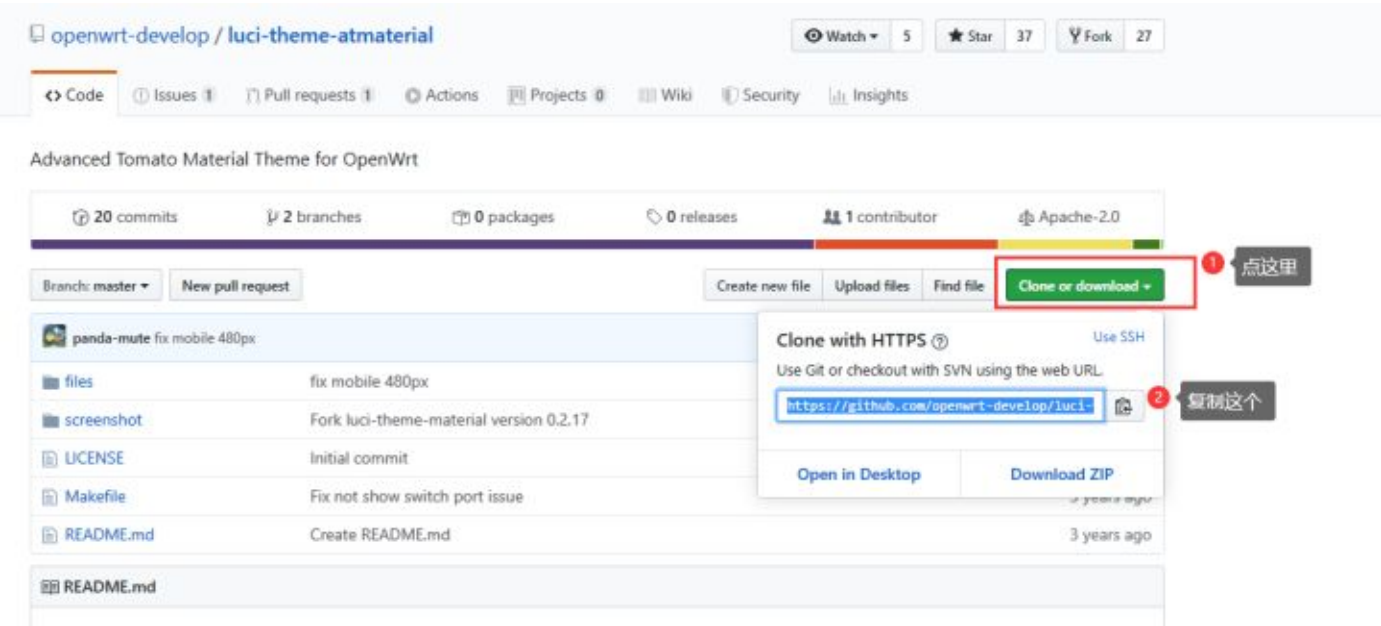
openwrt-develop / luci-theme-atmaterial

Watch 5 Star 37 Fork 27

Code Issues 1 Pull requests 1 Actions Projects 0 Wiki Security Insights

Advanced Tomato Material Theme for OpenWrt

20 commits 2 branches 0 packages 0 releases 1 contributor Apache-2.0

Branch: master New pull request Create new file Upload files Find file Clone or download

1 点这里

panda-mute fix mobile 480px

| | | |
|---|---|---|
| files | fix mobile 480px | |
| screenshot | Fork luci-theme-material version 0.2.17 | |
| LICENSE | Initial commit | |
| Makefile | Fix not show switch port issue | 3 years ago |
| README.md | Create README.md | 3 years ago |

Clone with HTTPS Use SSH

Use Git or checkout with SVN using the web URL.

https://github.com/openwrt-develop/luci-

2 复制这个

Open in Desktop Download ZIP

README.md